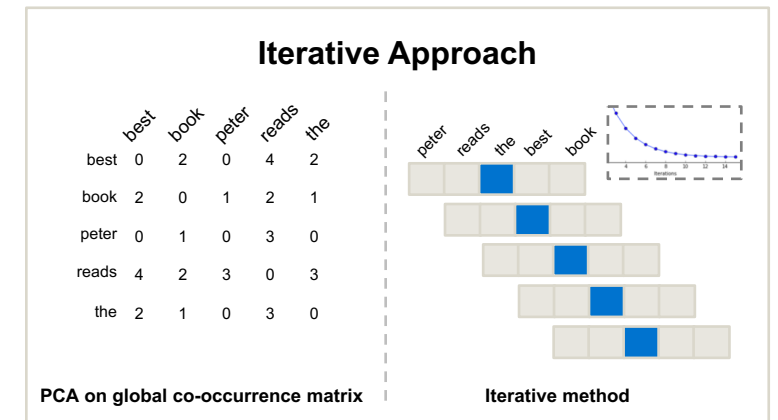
Iterative Approach

|  | best | book | peter | reads | the |
|---|---|---|---|---|---|
| best | 0 | 2 | 0 | 4 | 2 |
| book | 2 | 0 | 1 | 2 | 1 |
| peter | 0 | 1 | 0 | 3 | 0 |
| reads | 4 | 2 | 3 | 0 | 3 |
| the | 2 | 1 | 0 | 3 | 0 |

PCA on global co-occurrence matrix

peter reads the best book

4 6 8 10 12 14
Iterations

Iterative method